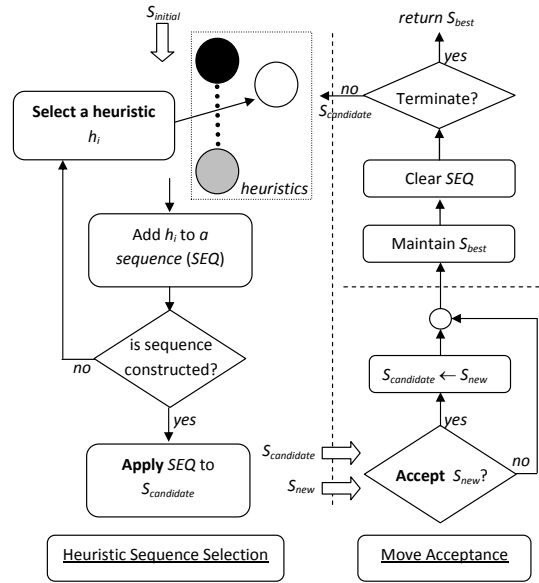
$S_{initial}$

Select a heuristic $h_i$

heuristics

Add $h_i$ to a sequence (SEQ)

is sequence constructed?

no

yes

Apply SEQ to $S_{candidate}$

$S_{candidate}$

$S_{new}$

return $S_{best}$

yes

no

$S_{candidate}$

Terminate?

Clear SEQ

Maintain $S_{best}$

$S_{candidate} \leftarrow S_{new}$

yes

Accept $S_{new}$?

no

Heuristic Sequence Selection

Move Acceptance